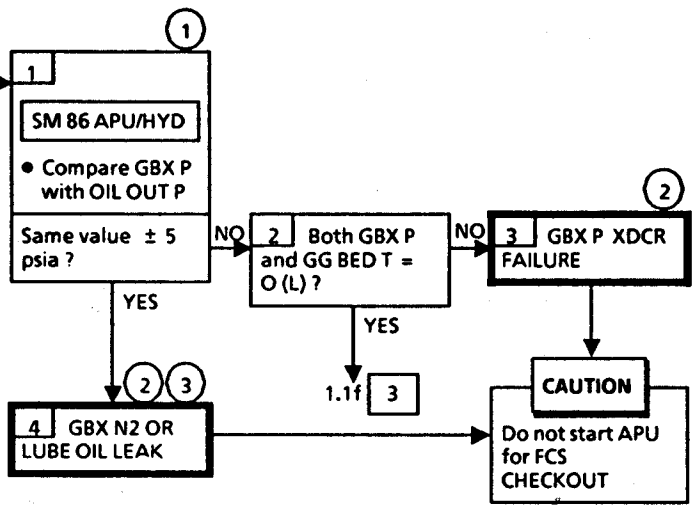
1

1

SM 86 APU/HYD

• Compare GBX P with OIL OUT P

Same value ± 5 psia ?

NO

2 Both GBX P and GG BED T = O (L) ?

NO

2

3 GBX P XDCR FAILURE

YES

YES

2 3

1.1f 3

4 GBX N2 OR LUBE OIL LEAK

CAUTION

Do not start APU for FCS CHECKOUT